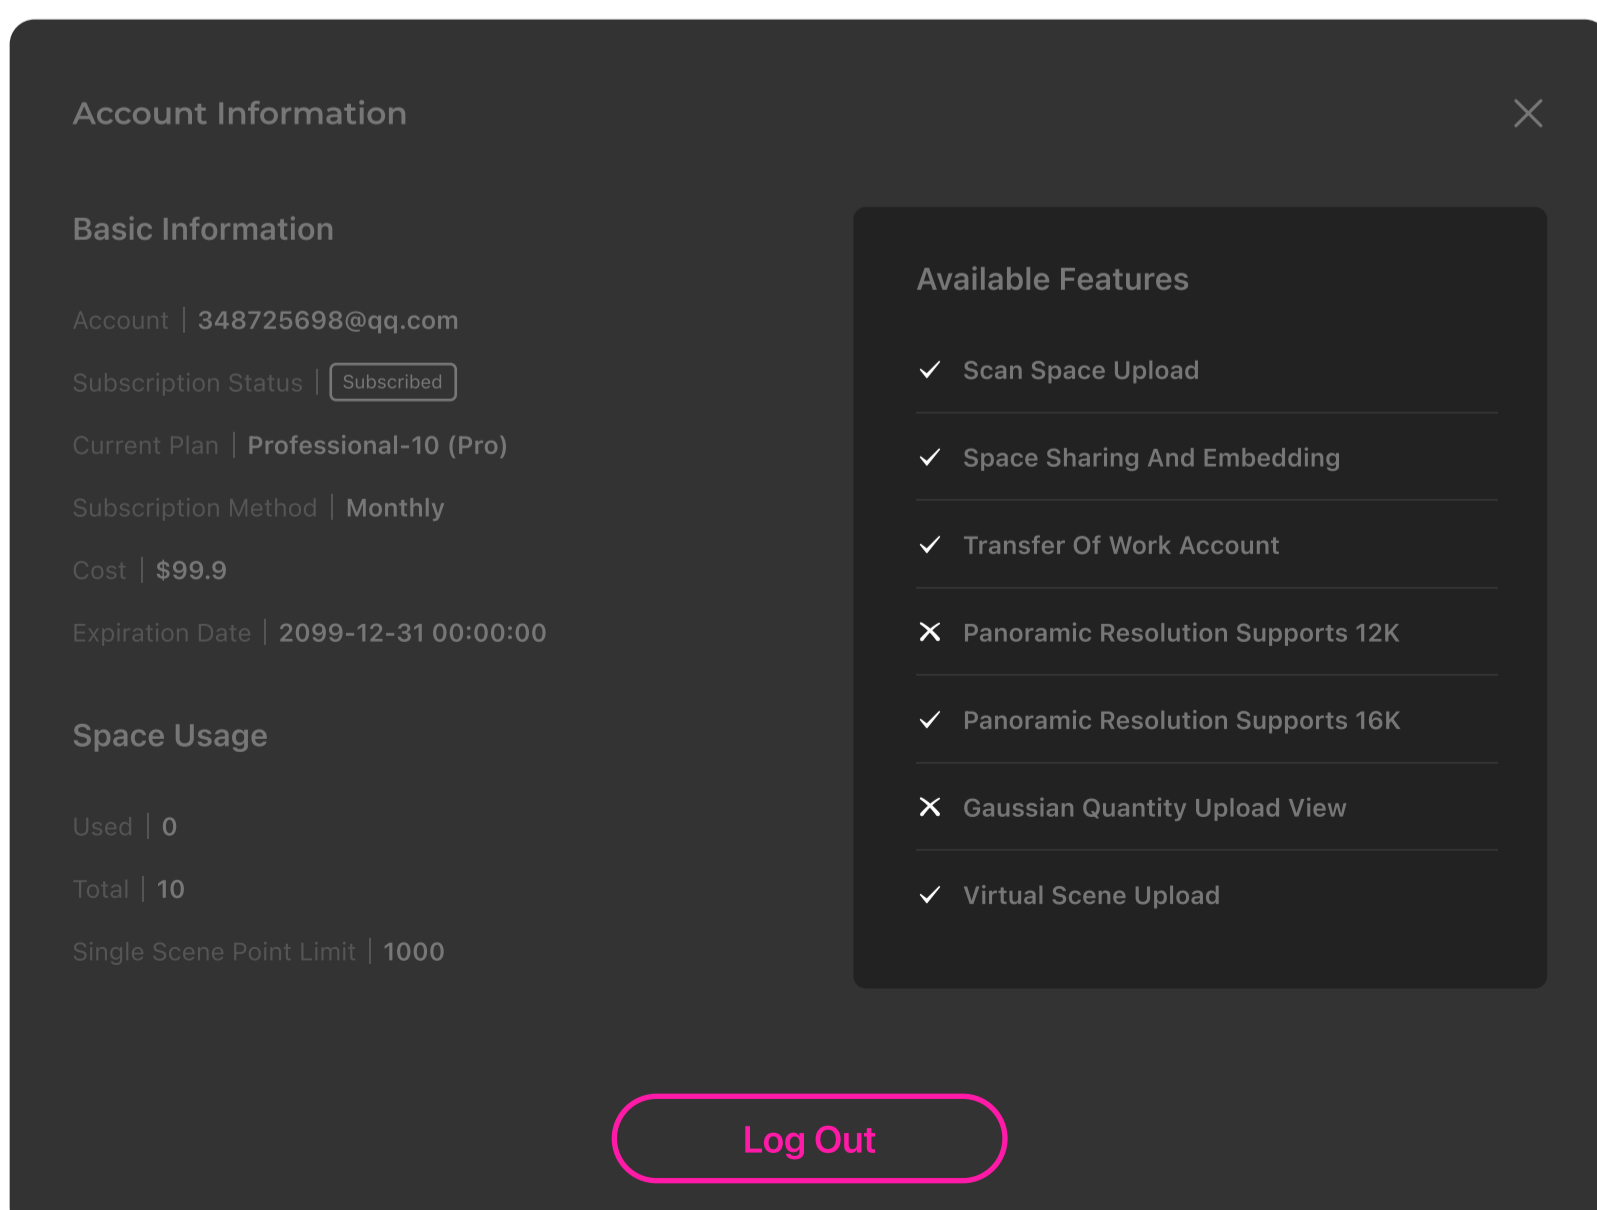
Account Information

Basic Information

Account | 348725698@qq.com

Subscription Status | Subscribed

Current Plan | Professional-10 (Pro)

Subscription Method | Monthly

Cost | $99.9

Expiration Date | 2099-12-31 00:00:00

Space Usage

Used | 0

Total | 10

Single Scene Point Limit | 1000

Available Features

✓ Scan Space Upload

✓ Space Sharing And Embedding

✓ Transfer Of Work Account

✕ Panoramic Resolution Supports 12K

✓ Panoramic Resolution Supports 16K

✕ Gaussian Quantity Upload View

✓ Virtual Scene Upload

Log Out